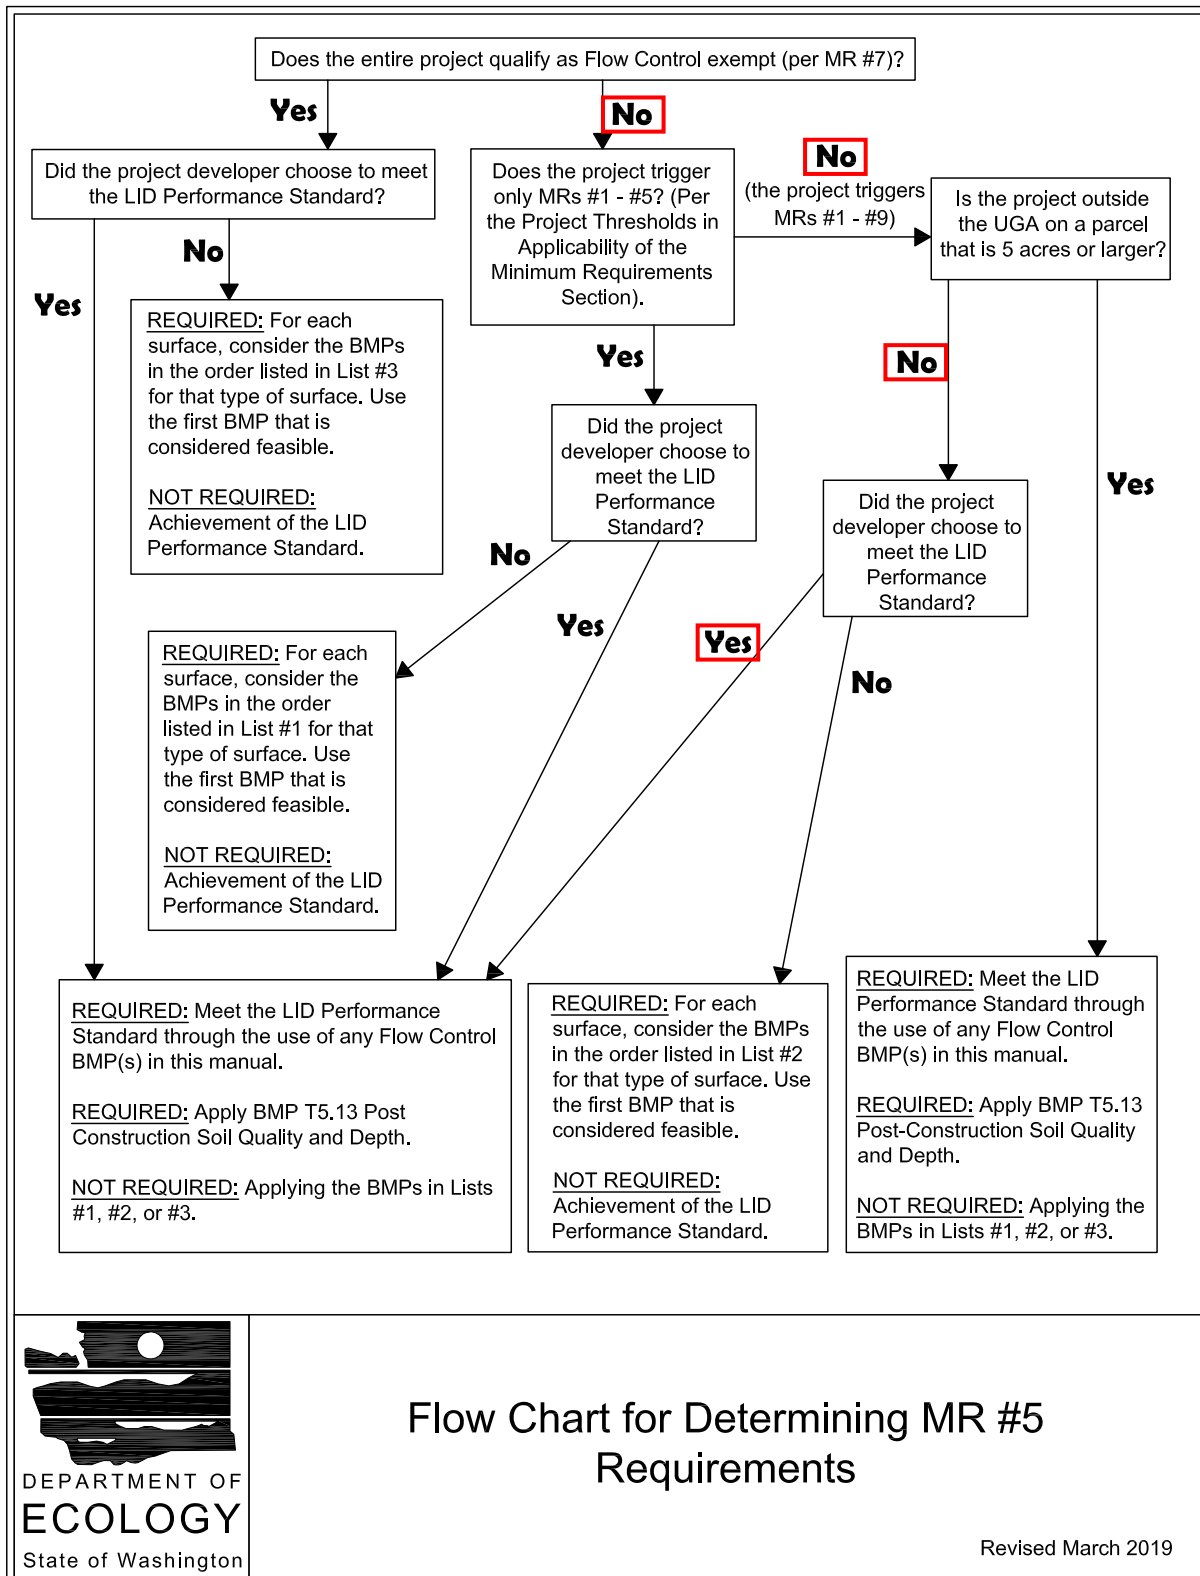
Does the entire project qualify as Flow Control exempt (per MR #7)?

Yes

No

Did the project developer choose to meet the LID Performance Standard?

Does the project trigger only MRs #1 - #5? (Per the Project Thresholds in Applicability of the Minimum Requirements Section).

No

(the project triggers MRs #1 - #9)

Is the project outside the UGA on a parcel that is 5 acres or larger?

No

Yes

REQUIRED: For each surface, consider the BMPs in the order listed in List #3 for that type of surface. Use the first BMP that is considered feasible.

NOT REQUIRED: Achievement of the LID Performance Standard.

Yes

No

Did the project developer choose to meet the LID Performance Standard?

Yes

No

Did the project developer choose to meet the LID Performance Standard?

Yes

Yes

REQUIRED: For each surface, consider the BMPs in the order listed in List #1 for that type of surface. Use the first BMP that is considered feasible.

NOT REQUIRED: Achievement of the LID Performance Standard.

No

REQUIRED: Meet the LID Performance Standard through the use of any Flow Control BMP(s) in this manual.

REQUIRED: Apply BMP T5.13 Post Construction Soil Quality and Depth.

NOT REQUIRED: Applying the BMPs in Lists #1, #2, or #3.

REQUIRED: For each surface, consider the BMPs in the order listed in List #2 for that type of surface. Use the first BMP that is considered feasible.

NOT REQUIRED: Achievement of the LID Performance Standard.

REQUIRED: Meet the LID Performance Standard through the use of any Flow Control BMP(s) in this manual.

REQUIRED: Apply BMP T5.13 Post-Construction Soil Quality and Depth.

NOT REQUIRED: Applying the BMPs in Lists #1, #2, or #3.

DEPARTMENT OF ECOLOGY State of Washington

Flow Chart for Determining MR #5 Requirements

Revised March 2019